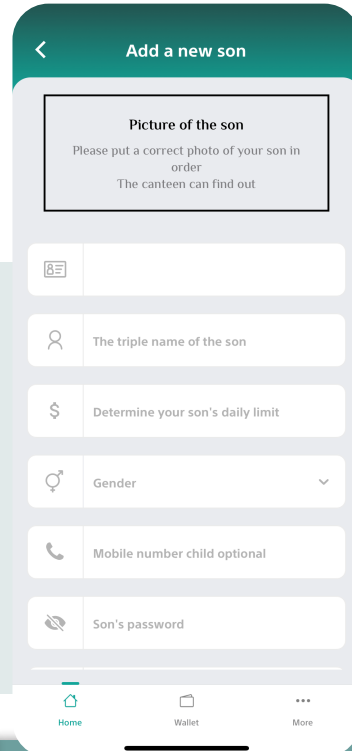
Add a new son

Picture of the son

Please put a correct photo of your son in order
The canteen can find out

The triple name of the son

$

Determine your son's daily limit

Gender

Mobile number child optional

Son's password

Home

Wallet

More